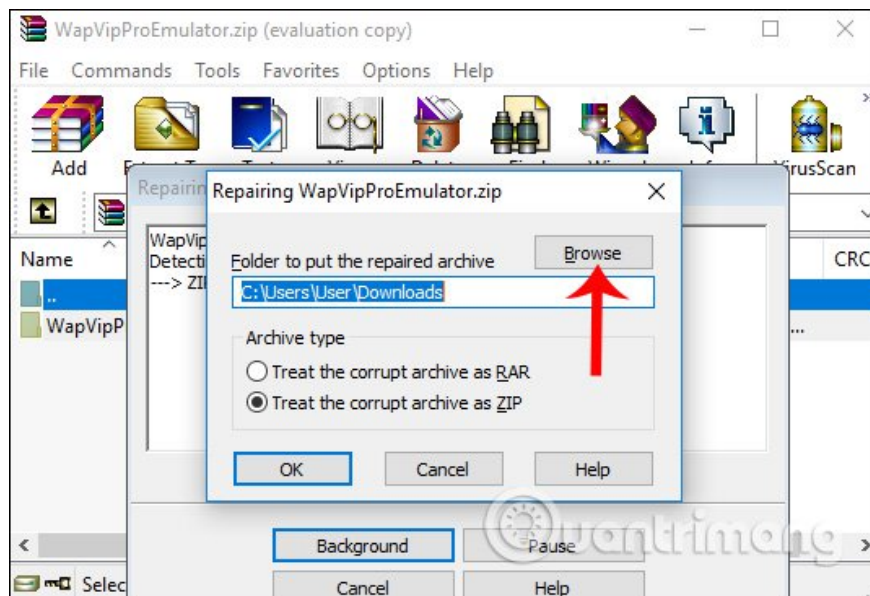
WapVipProEmulator.zip (evaluation copy)

File Commands Tools Favorites Options Help

Add

VirusScan

Name

CRC

..

WapVipP

Repairin

WapVip
Detecti
---> ZI

Repairing WapVipProEmulator.zip

Folder to put the repaired archive

Browse

C:\Users\User\Downloads

Archive type

Treat the corrupt archive as RAR

Treat the corrupt archive as ZIP

OK

Cancel

Help

Background

Pause

Cancel

Help

Selec

Quantrimang